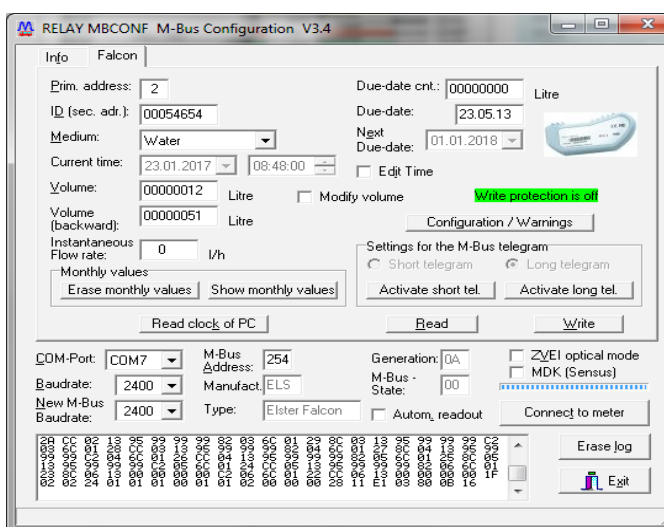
RELAY MBCONF M-Bus Configuration V3.4

Info | Falcon

Prim. address: 2
ID (sec. adr.): 00054654
Medium: Water
Current time: 23.01.2017 | 08:48:00
Volume: 00000012 Litre
Volume (backward): 00000051 Litre
Instantaneous Flow rate: 0 l/h

Monthly values
Erase monthly values | Show monthly values

Due-date cnt.: 00000000 Litre
Due-date: 23.05.13
Next Due-date: 01.01.2018
Edit Time
Modify volume
Write protection is off
Configuration / Warnings

Settings for the M-Bus telegram
Short telegram | Long telegram
Activate short tel. | Activate long tel.

Read clock of PC | Read | Write

COM-Port: COM7
Baudrate: 2400
New M-Bus Baudrate: 2400
M-Bus Address: 254
Manufact. ELS
Type: Elster Falcon
Generation: 0A
M-Bus - State: 00
Autom. readout
ZVEI optical mode
MDK (Sensus)
Connect to meter

2A CC 02 13 95 99 99 99 82 03 6C 01 29 8C 03 13 95 99 99 99 C2
03 6C 01 28 CC 03 13 95 99 99 99 82 04 6C 01 27 8C 04 13 95 99
99 99 C2 04 6C 01 26 CC 04 13 95 99 99 99 82 05 6C 01 25 8C 05
13 95 99 99 99 C2 05 6C 01 24 CC 05 13 95 99 99 99 82 06 6C 01
23 8C 06 13 00 00 00 00 C2 06 6C 01 22 CC 06 13 00 00 00 00 1F
02 02 24 01 01 00 00 01 02 00 00 00 28 11 E1 03 00 00 0B 16

Erase log
Exit